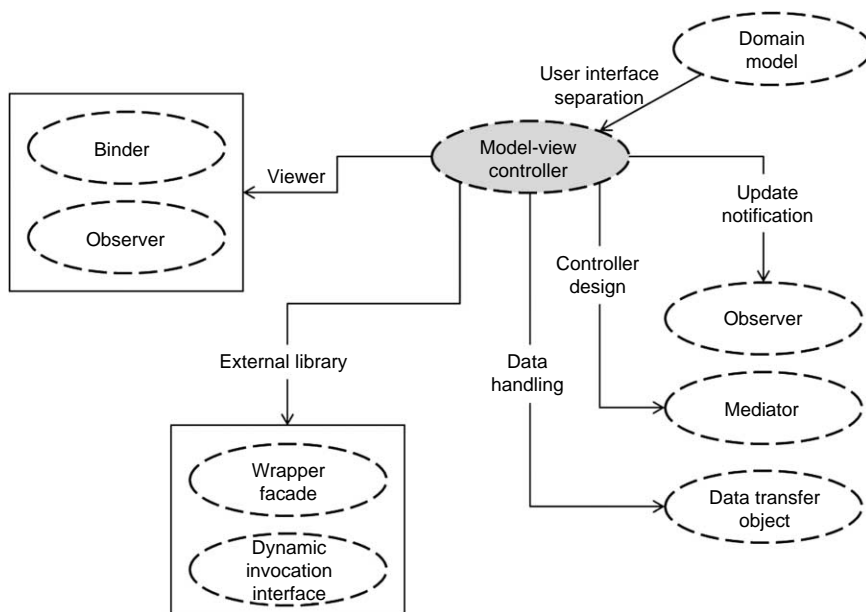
Domain model

User interface separation

Binder

Observer

Viewer

Model-view controller

Update notification

Controller design

Observer

External library

Data handling

Mediator

Wrapper facade

Dynamic invocation interface

Data transfer object